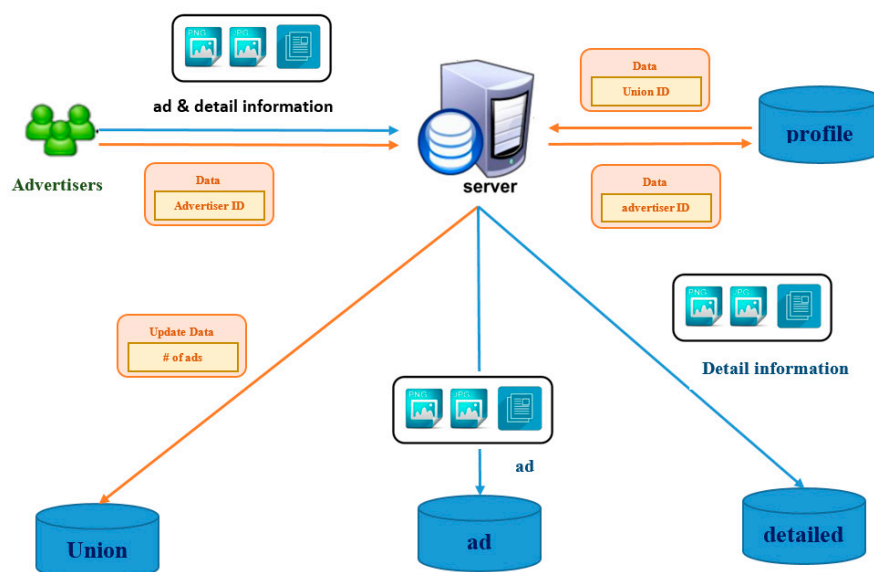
PNG JPG

ad & detail information

Data
Union ID

profile

Advertisers

Data
Advertiser ID

server

Data
advertiser ID

PNG JPG

Update Data
# of ads

Detail information

PNG JPG

ad

Union

ad

detailed